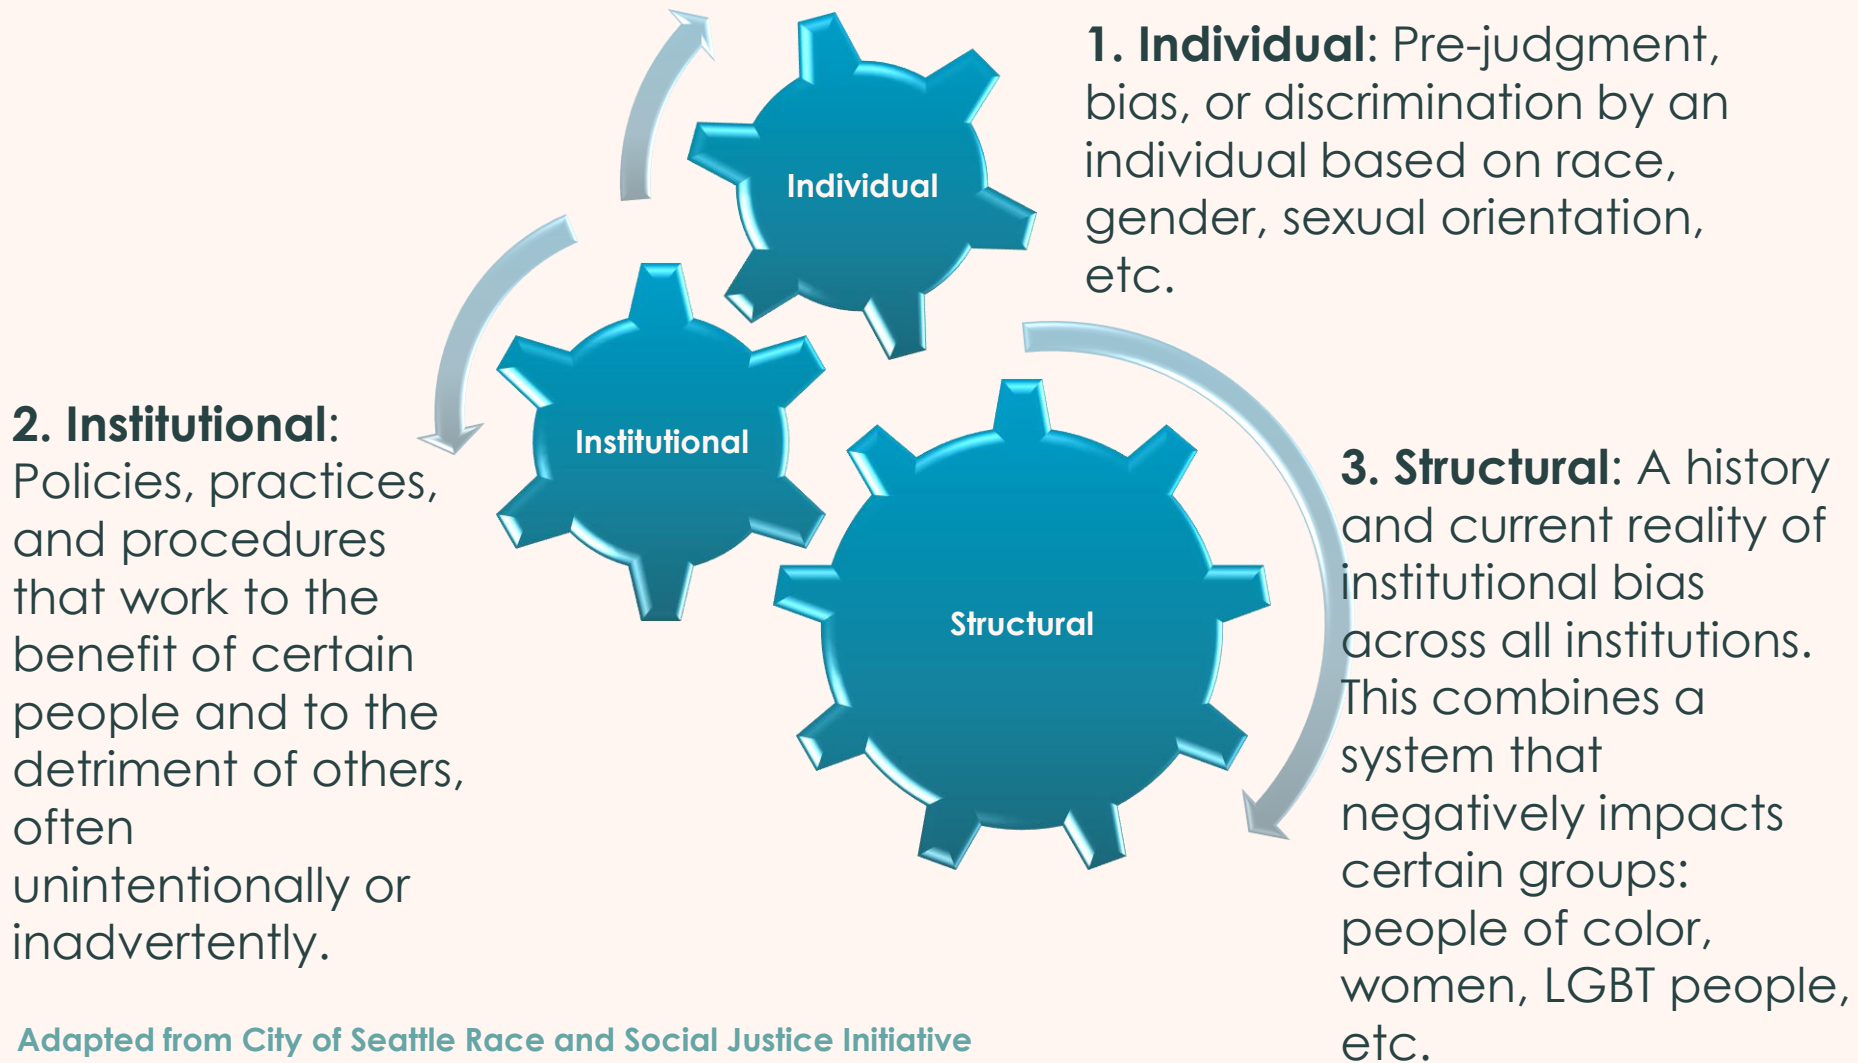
1. **Individual**: Pre-judgment, bias, or discrimination by an individual based on race, gender, sexual orientation, etc.

Individual

Institutional

Structural

2. **Institutional**: Policies, practices, and procedures that work to the benefit of certain people and to the detriment of others, often unintentionally or inadvertently.

3. **Structural**: A history and current reality of institutional bias across all institutions. This combines a system that negatively impacts certain groups: people of color, women, LGBT people, etc.

Adapted from City of Seattle Race and Social Justice Initiative